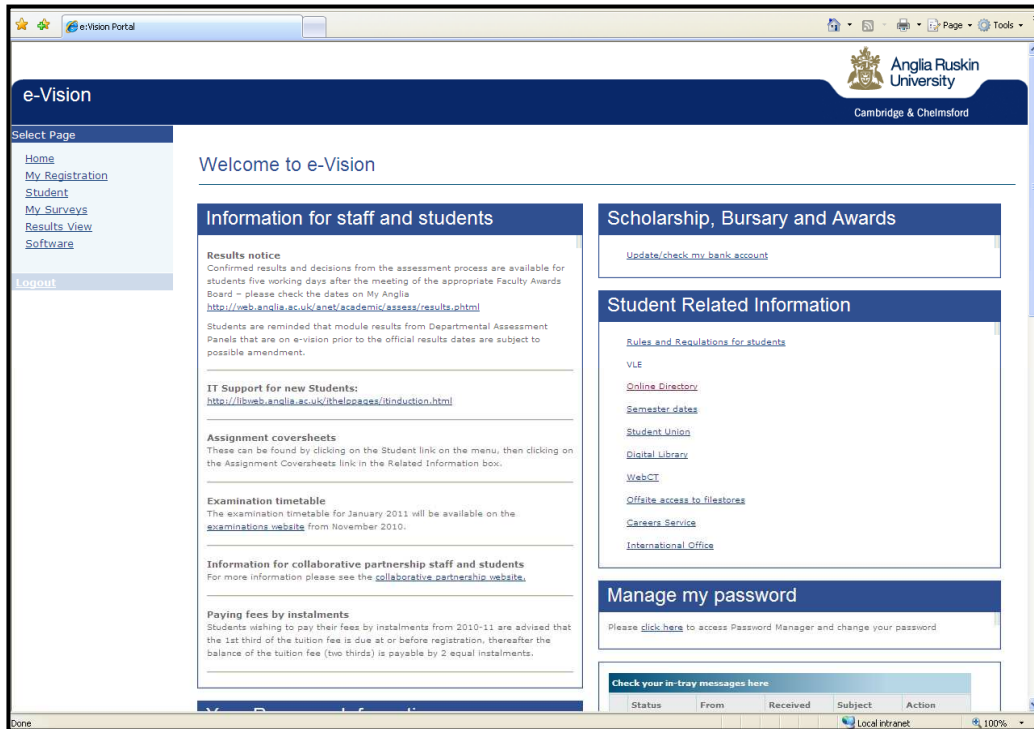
e:Vision Portal

Page • Tools •

Anglia Ruskin University

Cambridge & Chelmsford

e-Vision

Select Page

Home
My Registration
Student
My Surveys
Results View
Software

Logout

Welcome to e-Vision

Information for staff and students

Results notice
Confirmed results and decisions from the assessment process are available for students five working days after the meeting of the appropriate Faculty Awards Board – please check the dates on My Anglia
http://web.anglia.ac.uk/anet/academic/assess/results.phtml

Students are reminded that module results from Departmental Assessment Panels that are on e-vision prior to the official results dates are subject to possible amendment.

IT Support for new Students:
http://libweb.anglia.ac.uk/ithelppages/itinduction.html

Assignment coversheets
These can be found by clicking on the Student link on the menu, then clicking on the Assignment Coversheets link in the Related Information box.

Examination timetable
The examination timetable for January 2011 will be available on the examinations website from November 2010.

Information for collaborative partnership staff and students
For more information please see the collaborative partnership website.

Paying fees by instalments
Students wishing to pay their fees by instalments from 2010-11 are advised that the 1st third of the tuition fee is due at or before registration, thereafter the balance of the tuition fee (two thirds) is payable by 2 equal instalments.

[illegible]

Scholarship, Bursary and Awards

Update/check my bank account

Student Related Information

Rules and Regulations for students
VLE
Online Directory
Semester dates
Student Union
Digital Library
WebCT
Offsite access to filestores
Careers Service
International Office

Manage my password

Please click here to access Password Manager and change your password

Check your in-tray messages here

| Status | From | Received | Subject | Action |
|---|---|---|---|---|

Done

Local intranet

100%